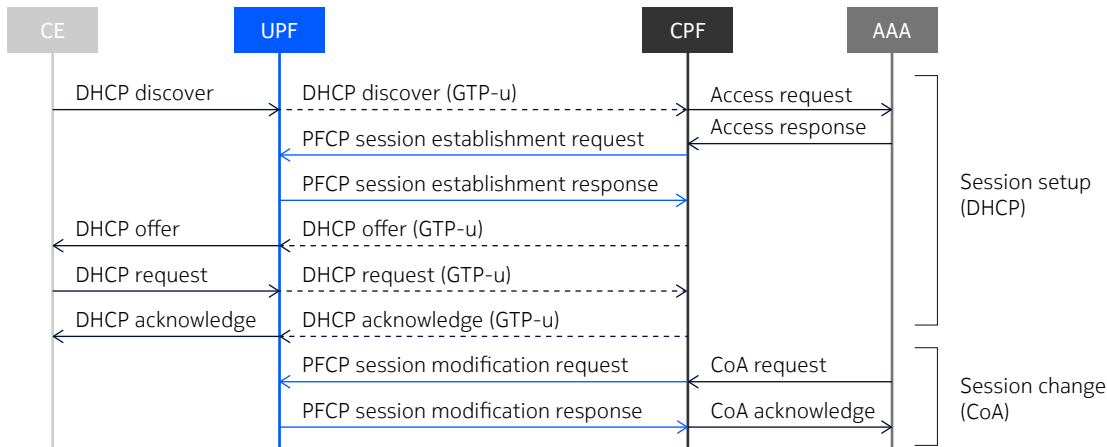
CE

UPF

CPF

AAA

DHCP discover

DHCP discover (GTP-u)

Access request

Access response

PFCP session establishment request

PFCP session establishment response

DHCP offer

DHCP offer (GTP-u)

DHCP request

DHCP request (GTP-u)

DHCP acknowledge

DHCP acknowledge (GTP-u)

Session setup (DHCP)

PFCP session modification request

CoA request

PFCP session modification response

CoA acknowledge

Session change (CoA)